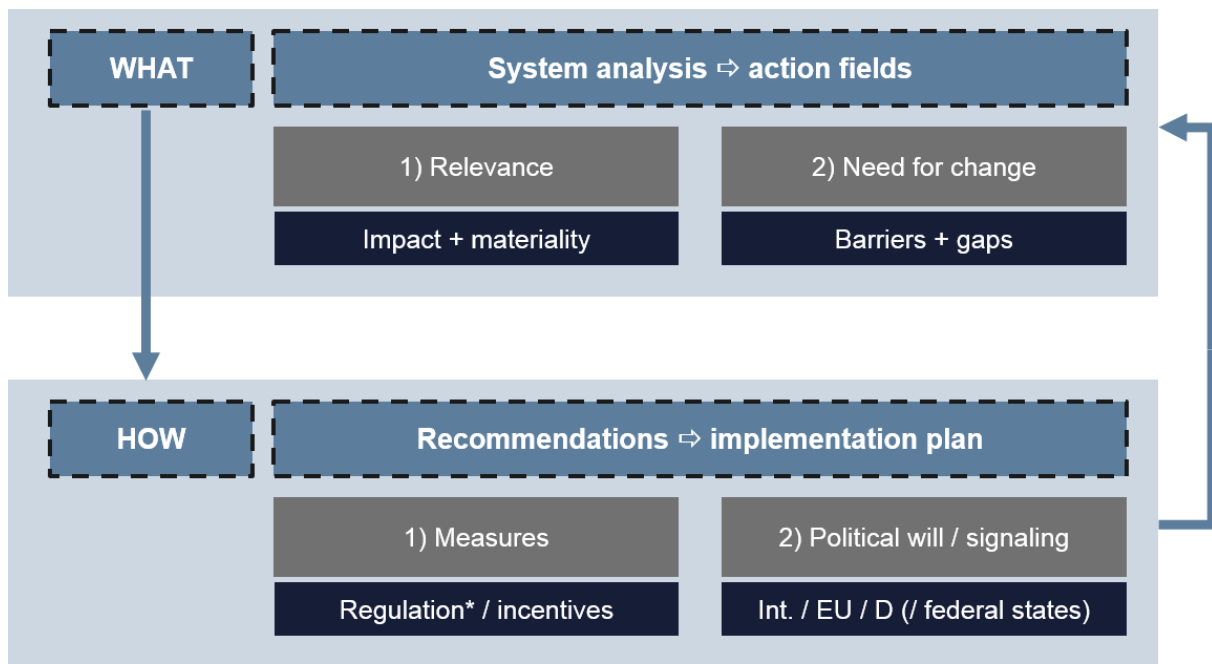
WHAT

System analysis ⇨ action fields

1) Relevance

Impact + materiality

2) Need for change

Barriers + gaps

HOW

Recommendations ⇨ implementation plan

1) Measures

Regulation* / incentives

2) Political will / signaling

Int. / EU / D (/ federal states)